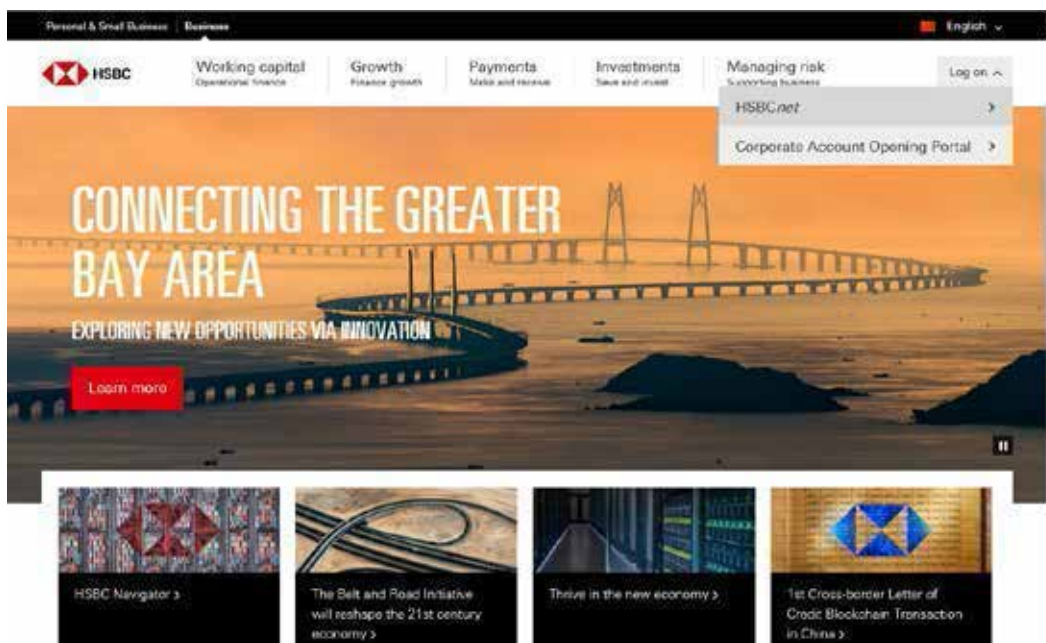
Personal & Small Business | Business

English

HSBC

Working capital
Operational finance

Growth
Finance growth

Payments
Make and receive

Investments
Save and invest

Managing risk
Supporting business

Log on

HSBCnet >

Corporate Account Opening Portal >

CONNECTING THE GREATER BAY AREA

EXPLORING NEW OPPORTUNITIES VIA INNOVATION

Learn more

HSBC Navigator >

The Belt and Road Initiative will reshape the 21st century economy >

Thrive in the new economy >

1st Cross-border Letter of Credit Blockchain Transaction in China >